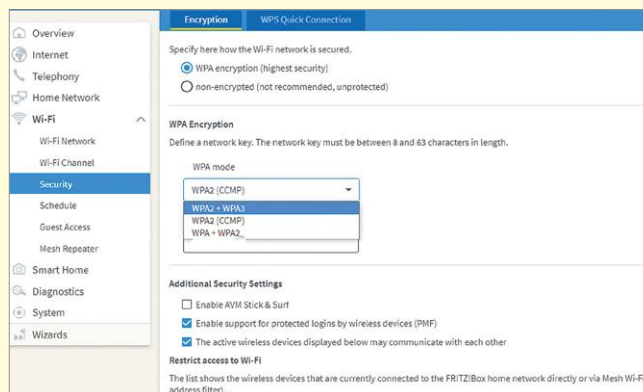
Overview
Internet
Telephony
Home Network
Wi-Fi
Wi-Fi Network
Wi-Fi Channel
Security
Schedule
Guest Access
Mesh Repeater
Smart Home
Diagnostics
System
Wizards

Encryption
WPS Quick Connection

Specify here how the Wi-Fi network is secured.
WPA encryption (highest security)
non-encrypted (not recommended, unprotected)

WPA Encryption
Define a network key. The network key must be between 8 and 63 characters in length.

WPA mode
WPA2 (CCMP)
WPA2 + WPA3
WPA2 (CCMP)
WPA + WPA2

Additional Security Settings
Enable AVM Stick & Surf
Enable support for protected logins by wireless devices (PMF)
The active wireless devices displayed below may communicate with each other

Restrict access to Wi-Fi
The list shows the wireless devices that are currently connected to the FRITZ!Box home network directly or via Mesh Wi-Fi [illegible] address filter).